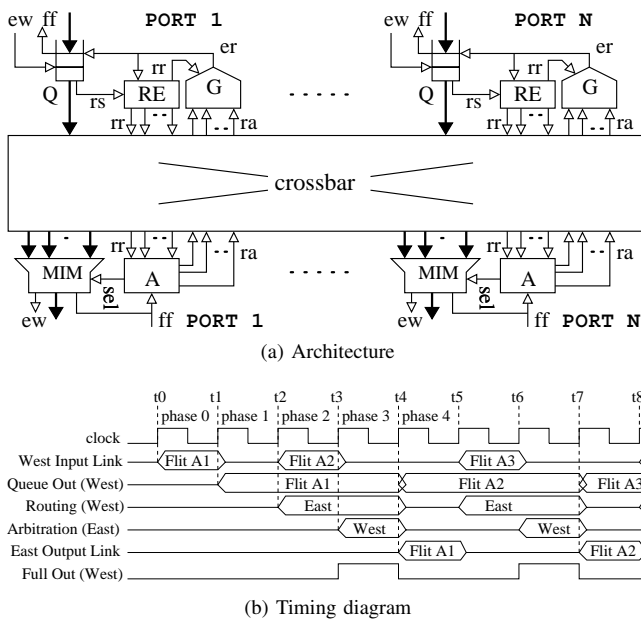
ew ff PORT 1 er rr Q rs RE G rr ra

ew ff PORT N er rr Q rs RE G rr ra

crossbar

rr ra MIM A sel ew ff PORT 1

rr ra MIM A sel ew ff PORT N

(a) Architecture

t0 t1 t2 t3 t4 t5 t6 t7 t8

phase 0 phase 1 phase 2 phase 3 phase 4

clock

West Input Link Flit A1 Flit A2 Flit A3

Queue Out (West) Flit A1 Flit A2 Flit A3

Routing (West) East East

Arbitration (East) West West

East Output Link Flit A1 Flit A2

Full Out (West)

(b) Timing diagram